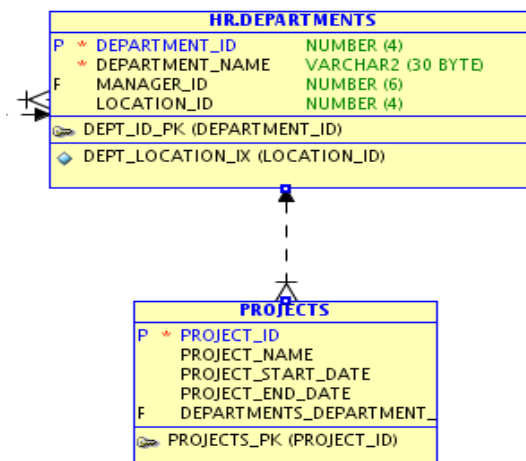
HR.DEPARTMENTS

| | | | |
|---|---|---|---|
| P | * | DEPARTMENT_ID | NUMBER (4) |
| | * | DEPARTMENT_NAME | VARCHAR2 (30 BYTE) |
| F | | MANAGER_ID | NUMBER (6) |
| | | LOCATION_ID | NUMBER (4) |

DEPT_ID_PK (DEPARTMENT_ID)

DEPT_LOCATION_IX (LOCATION_ID)

PROJECTS

| | | |
|---|---|---|
| P | * | PROJECT_ID |
| | | PROJECT_NAME |
| | | PROJECT_START_DATE |
| | | PROJECT_END_DATE |
| F | | DEPARTMENTS_DEPARTMENT_ |

PROJECTS_PK (PROJECT_ID)